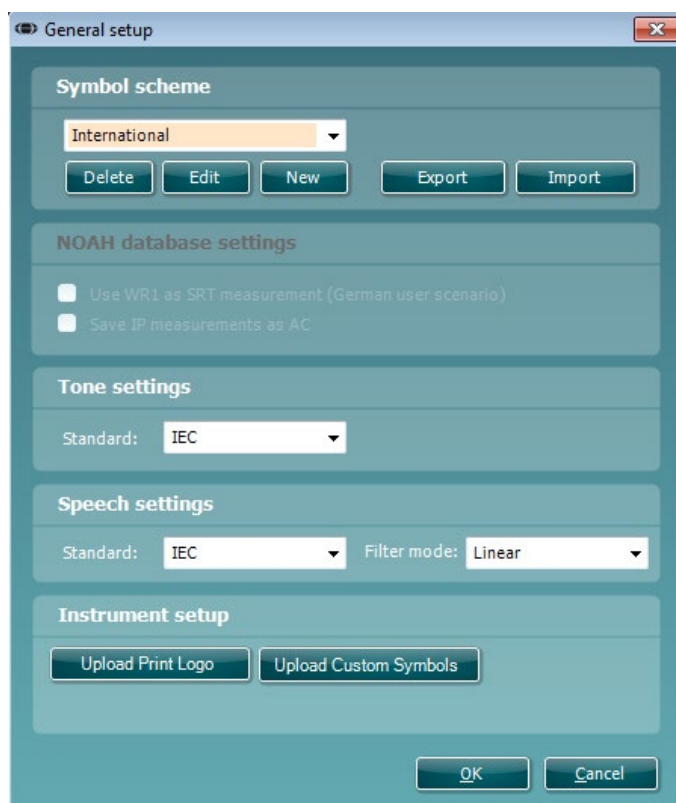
General setup

Symbol scheme

International

Delete Edit New Export Import

NOAH database settings

Use WR1 as SRT measurement (German user scenario)

Save IP measurements as AC

Tone settings

Standard: IEC

Speech settings

Standard: IEC Filter mode: Linear

Instrument setup

Upload Print Logo Upload Custom Symbols

OK Cancel